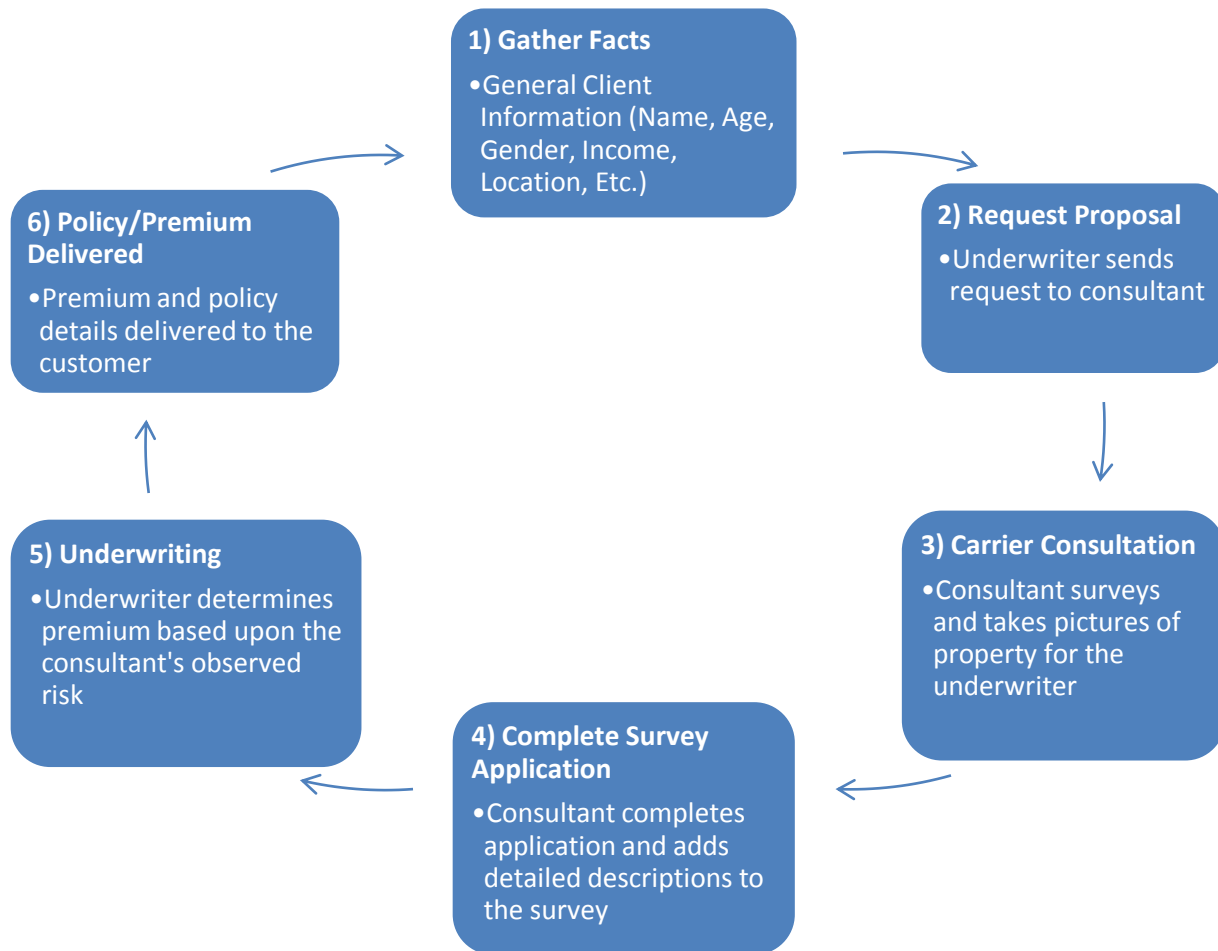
1) Gather Facts

•General Client Information (Name, Age, Gender, Income, Location, Etc.)

2) Request Proposal

•Underwriter sends request to consultant

3) Carrier Consultation

•Consultant surveys and takes pictures of property for the underwriter

4) Complete Survey Application

•Consultant completes application and adds detailed descriptions to the survey

5) Underwriting

•Underwriter determines premium based upon the consultant's observed risk

6) Policy/Premium Delivered

•Premium and policy details delivered to the customer